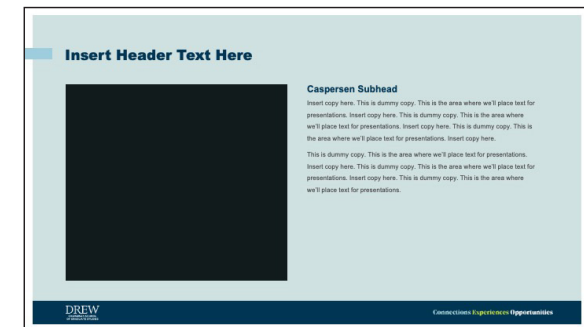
Insert Header Text Here

Caspersen Subhead

Insert copy here. This is dummy copy. This is the area where we'll place text for presentations. Insert copy here. This is dummy copy. This is the area where we'll place text for presentations. Insert copy here. This is dummy copy. This is the area where we'll place text for presentations. Insert copy here.

This is dummy copy. This is the area where we'll place text for presentations. Insert copy here. This is dummy copy. This is the area where we'll place text for presentations. Insert copy here. This is dummy copy. This is the area where we'll place text for presentations.

DREW
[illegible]

Connections Experiences Opportunities